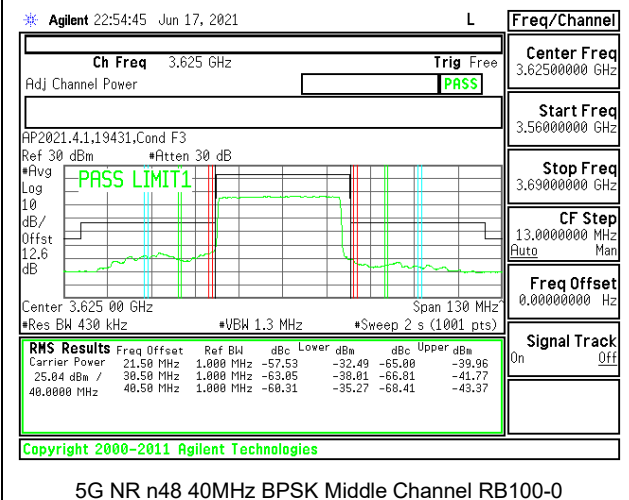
Agilent 22:54:45 Jun 17, 2021 L

Ch Freq 3.625 GHz Trig Free
Adj Channel Power PASS

AP2021.4.1,19431,Cond F3
Ref 30 dBm #Atten 30 dB
#Avg
Log
10
dB/
Offst
12.6
dB
PASS LIMIT1

Center 3.625 00 GHz Span 130 MHz
#Res BW 430 kHz #VBW 1.3 MHz #Sweep 2 s (1001 pts)

RMS Results Freq Offset Ref BW dBc Lower dBm dBc Upper dBm
Carrier Power 21.50 MHz 1.000 MHz -57.53 -32.49 -65.00 -39.96
25.04 dBm / 30.50 MHz 1.000 MHz -63.05 -38.01 -66.81 -41.77
40.0000 MHz 40.50 MHz 1.000 MHz -60.31 -35.27 -68.41 -43.37

Copyright 2000-2011 Agilent Technologies

Freq/Channel
Center Freq
3.62500000 GHz
Start Freq
3.56000000 GHz
Stop Freq
3.69000000 GHz
CF Step
13.0000000 MHz
Auto Man
Freq Offset
0.00000000 Hz
Signal Track
On Off

5G NR n48 40MHz BPSK Middle Channel RB100-0